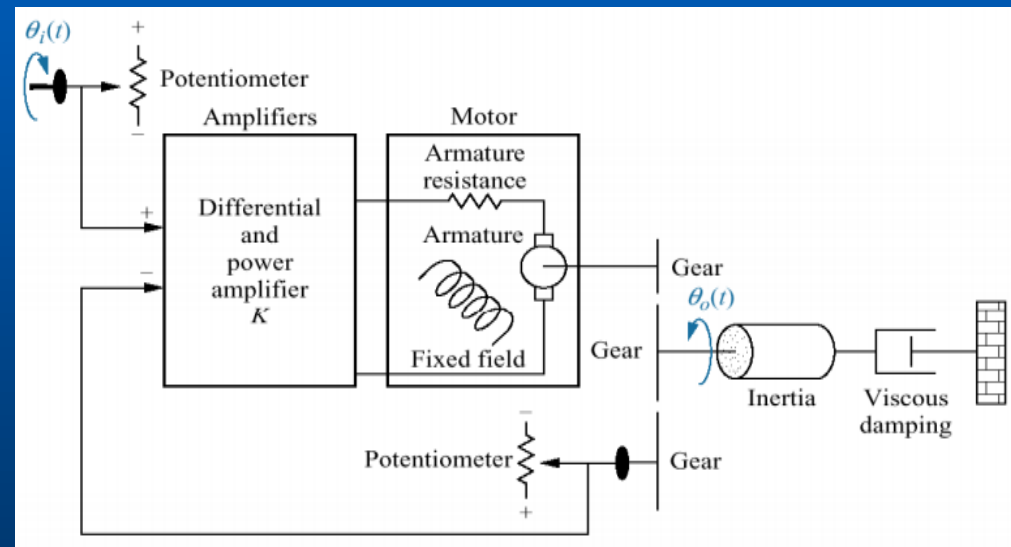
$\theta_i(t)$

+

Potentiometer

−

Amplifiers

Motor

Armature resistance

+

Differential and power amplifier $K$

Armature

−

Fixed field

Gear

$\theta_o(t)$

Gear

Inertia

Viscous damping

−

Potentiometer

Gear

+